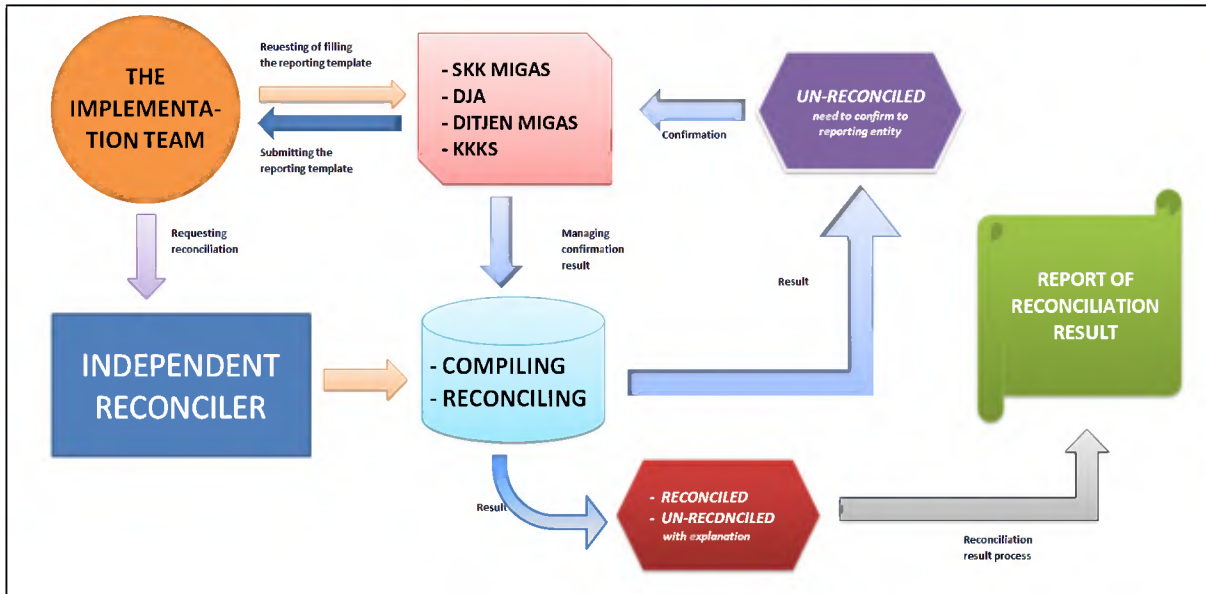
THE IMPLEMENTATION TEAM

Reuesting of filling the reporting template

Submitting the reporting template

- SKK MIGAS
- DJA
- DITJEN MIGAS
- KKKS

Confirmation

UN-RECONCILED
need to confirm to reporting entity

Requesting reconciliation

Managing confirmation result

Result

REPORT OF RECONCILIATION RESULT

INDEPENDENT RECONCILER

- COMPILING
- RECONCILING

Result

- RECONCILED
- UN-RECDNCILED
with explanation

Reconciliation result process